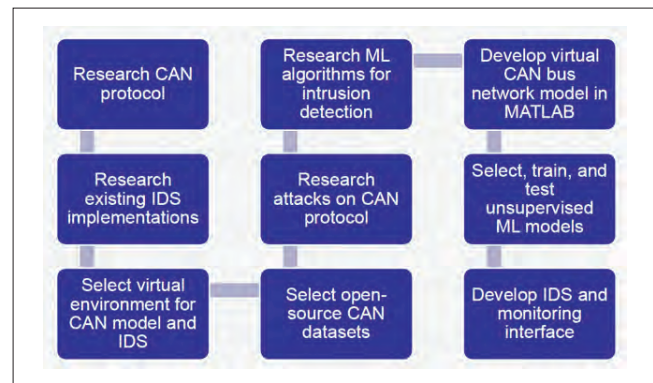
Research CAN protocol

Research existing IDS implementations

Select virtual environment for CAN model and IDS

Select open-source CAN datasets

Research attacks on CAN protocol

Research ML algorithms for intrusion detection

Develop virtual CAN bus network model in MATLAB

Select, train, and test unsupervised ML models

Develop IDS and monitoring interface